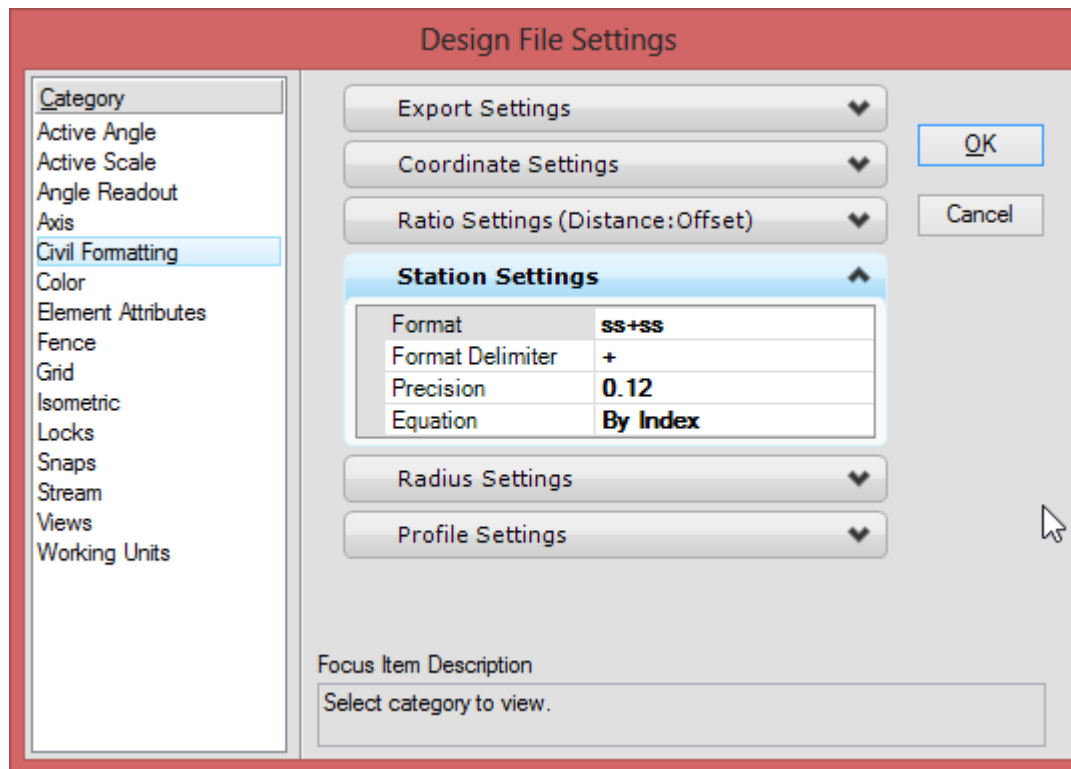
Design File Settings

Category
Active Angle
Active Scale
Angle Readout
Axis
Civil Formatting
Color
Element Attributes
Fence
Grid
Isometric
Locks
Snaps
Stream
Views
Working Units

Export Settings
Coordinate Settings
Ratio Settings (Distance:Offset)
Station Settings

| Format | ss+ss |
|---|---|
| Format Delimiter | + |
| Precision | 0.12 |
| Equation | By Index |

Radius Settings
Profile Settings

OK
Cancel

Focus Item Description
Select category to view.